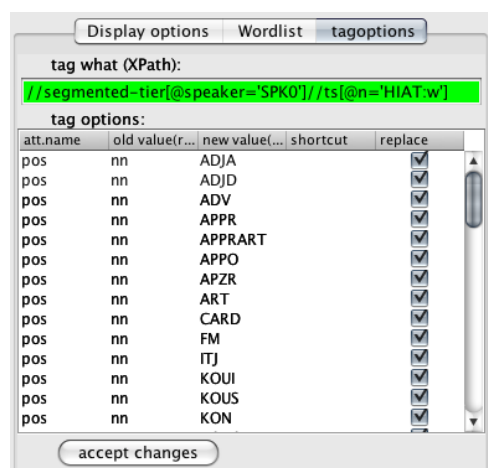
Display options | Wordlist | tagoptions

tag what (XPath):

//segmented-tier[@speaker='SPK0']//ts[@n='HIAT:w']

tag options:

| att.name | old value(r... | new value(... | shortcut | replace |
|---|---|---|---|---|
| pos | nn | ADJA | | ☑ |
| pos | nn | ADJD | | ☑ |
| pos | nn | ADV | | ☑ |
| pos | nn | APPR | | ☑ |
| pos | nn | APPRART | | ☑ |
| pos | nn | APPO | | ☑ |
| pos | nn | APZR | | ☑ |
| pos | nn | ART | | ☑ |
| pos | nn | CARD | | ☑ |
| pos | nn | FM | | ☑ |
| pos | nn | ITJ | | ☑ |
| pos | nn | KOUI | | ☑ |
| pos | nn | KOUS | | ☑ |
| pos | nn | KON | | ☑ |

accept changes